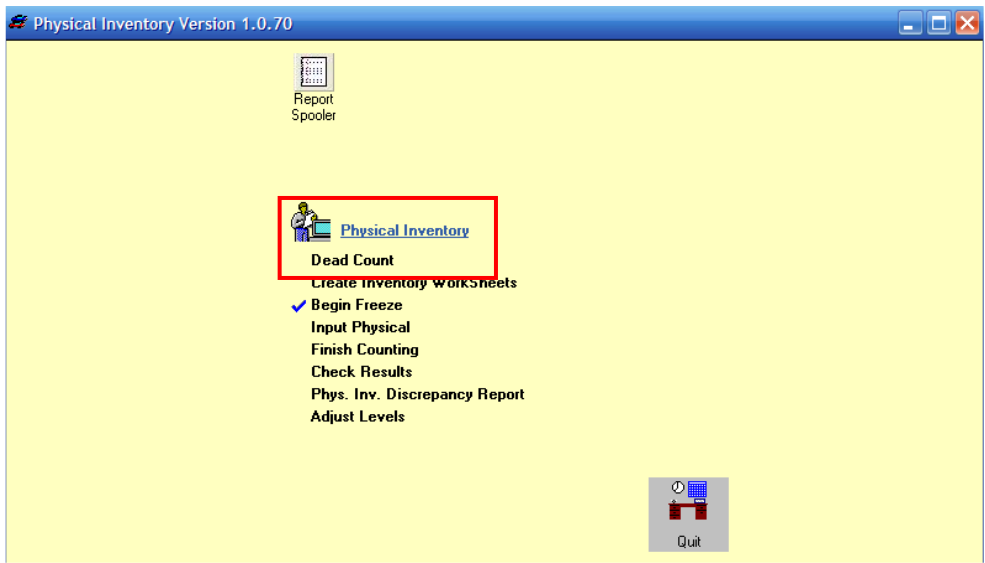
Physical Inventory Version 1.0.70

Report Spooler

Physical Inventory

Dead Count

Create Inventory WorkSheets

Begin Freeze

Input Physical

Finish Counting

Check Results

Phys. Inv. Discrepancy Report

Adjust Levels

Quit